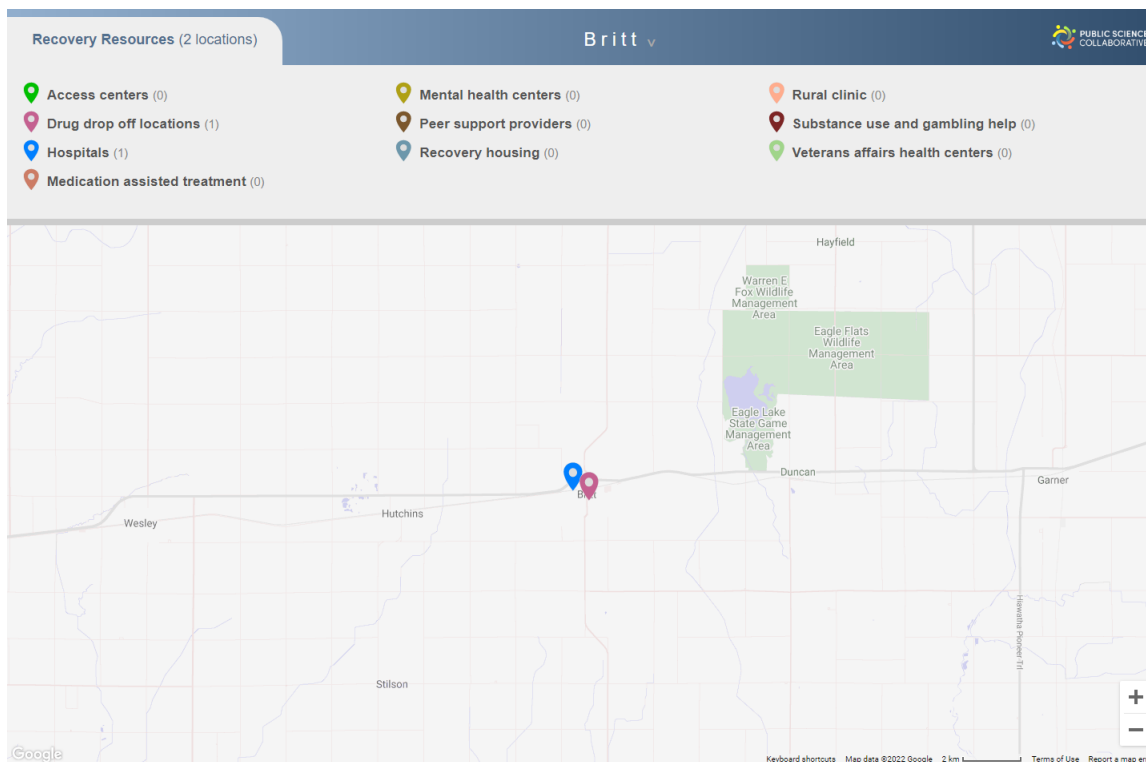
Recovery Resources (2 locations)

Britt v

PUBLIC SCIENCE COLLABORATIVE

Access centers (0)
Drug drop off locations (1)
Hospitals (1)
Medication assisted treatment (0)

Mental health centers (0)
Peer support providers (0)
Recovery housing (0)

Rural clinic (0)
Substance use and gambling help (0)
Veterans affairs health centers (0)

Hayfield

Warren E. Fox Wildlife Management Area

Eagle Flats Wildlife Management Area

Eagle Lake State Game Management Area

Duncan

Garner

Britt

Hutchins

Wesley

Hiawatha Pioneer Trl

Stilson

+

−

Google

Keyboard shortcuts Map data ©2022 Google 2 km Terms of Use Report a map er